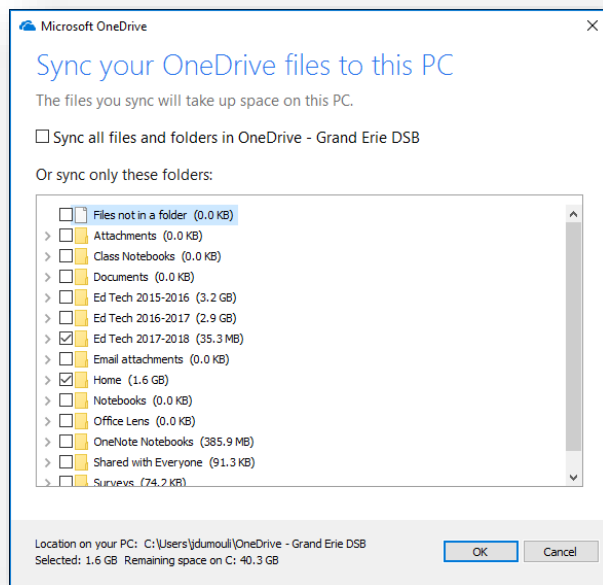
Microsoft OneDrive

Sync your OneDrive files to this PC

The files you sync will take up space on this PC.

Sync all files and folders in OneDrive - Grand Erie DSB

Or sync only these folders:

Files not in a folder (0.0 KB)
Attachments (0.0 KB)
Class Notebooks (0.0 KB)
Documents (0.0 KB)
Ed Tech 2015-2016 (3.2 GB)
Ed Tech 2016-2017 (2.9 GB)
Ed Tech 2017-2018 (35.3 MB)
Email attachments (0.0 KB)
Home (1.6 GB)
Notebooks (0.0 KB)
Office Lens (0.0 KB)
OneNote Notebooks (385.9 MB)
Shared with Everyone (91.3 KB)
Surveys (74.2 KB)

Location on your PC: C:\Users\jdumouli\OneDrive - Grand Erie DSB
Selected: 1.6 GB Remaining space on C: 40.3 GB

OK
Cancel